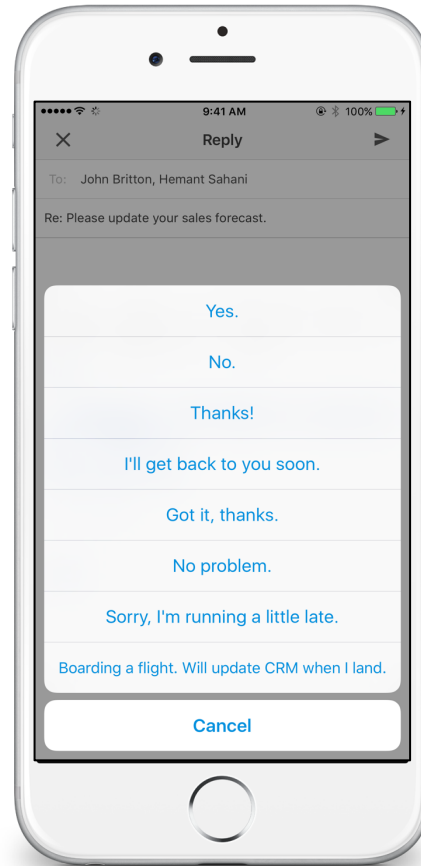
9:41 AM
100%

Reply

To: John Britton, Hemant Sahani

Re: Please update your sales forecast.

Yes.

No.

Thanks!

I'll get back to you soon.

Got it, thanks.

No problem.

Sorry, I'm running a little late.

Boarding a flight. Will update CRM when I land.

Cancel